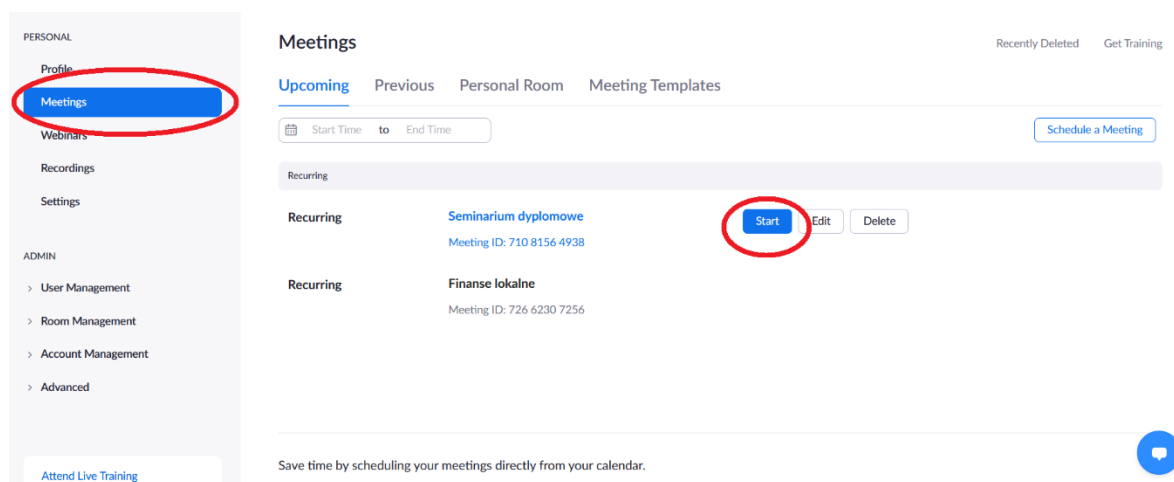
PERSONAL

Profile

Meetings

Webinars

Recordings

Settings

ADMIN

> User Management

> Room Management

> Account Management

> Advanced

Attend Live Training

Meetings

Recently Deleted Get Training

Upcoming Previous Personal Room Meeting Templates

Start Time to End Time

Schedule a Meeting

Recurring

Recurring Seminarium dyplomowe
Meeting ID: 710 8156 4938

Start Edit Delete

Recurring Finanse lokalne
Meeting ID: 726 6230 7256

Save time by scheduling your meetings directly from your calendar.